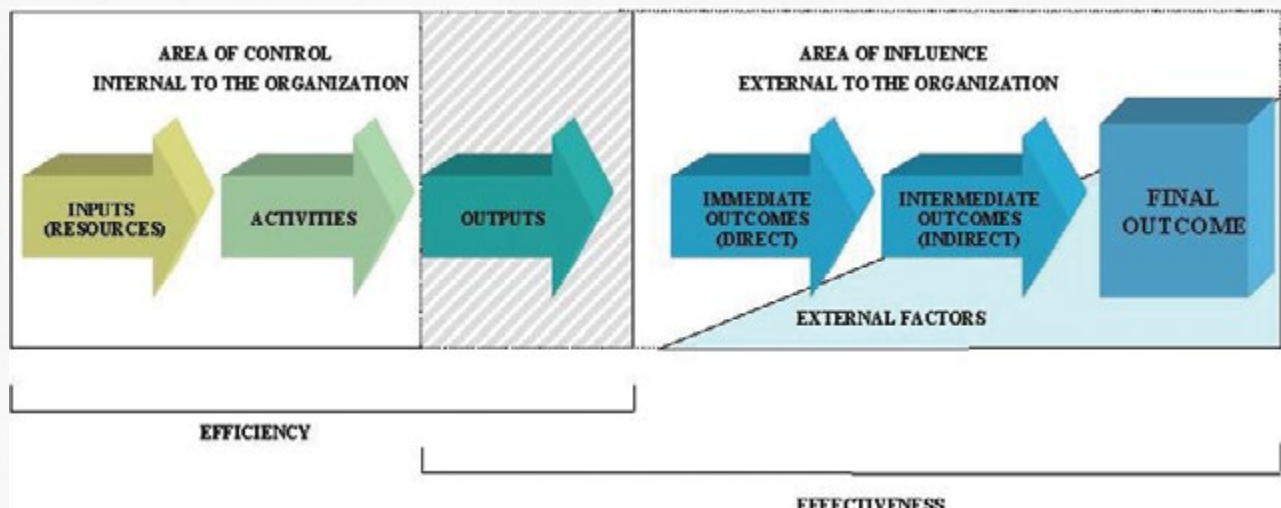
AREA OF CONTROL
INTERNAL TO THE ORGANIZATION

AREA OF INFLUENCE
EXTERNAL TO THE ORGANIZATION

INPUTS (RESOURCES)

ACTIVITIES

OUTPUTS

IMMEDIATE OUTCOMES (DIRECT)

INTERMEDIATE OUTCOMES (INDIRECT)

FINAL OUTCOME

EXTERNAL FACTORS

EFFICIENCY

EFFECTIVENESS